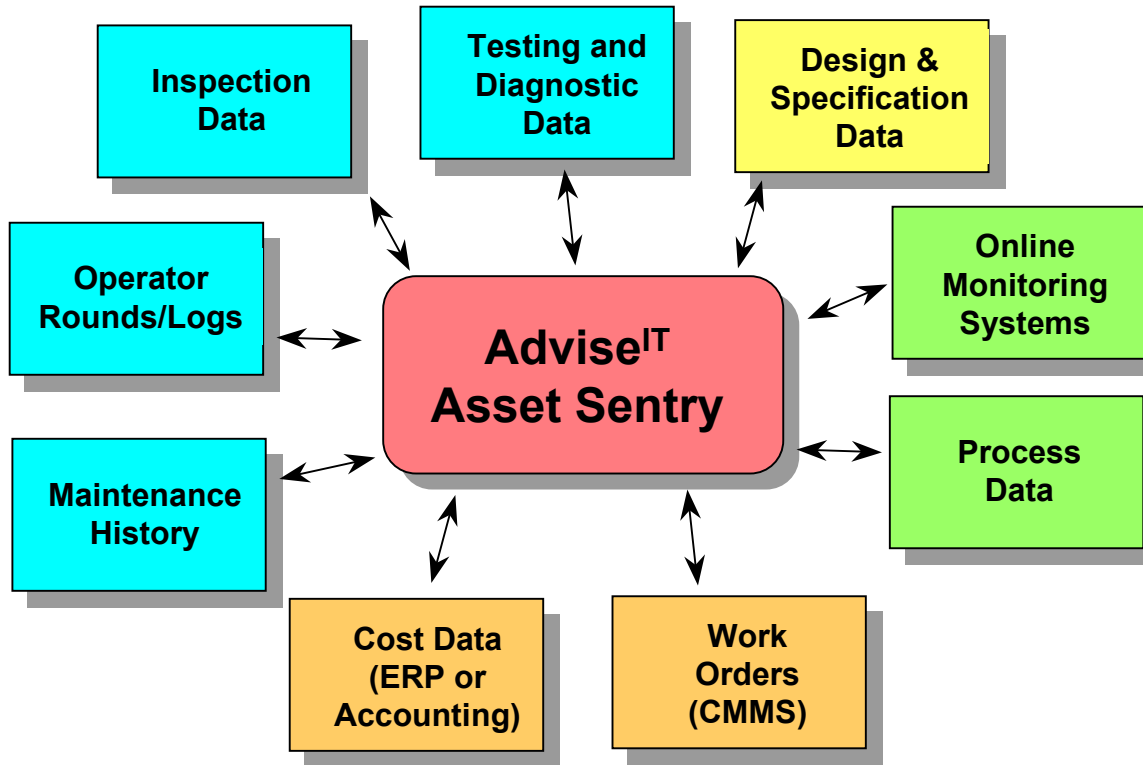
Inspection Data

Testing and Diagnostic Data

Design & Specification Data

Operator Rounds/Logs

Online Monitoring Systems

Advise$^{IT}$ Asset Sentry

Maintenance History

Process Data

Cost Data (ERP or Accounting)

Work Orders (CMMS)